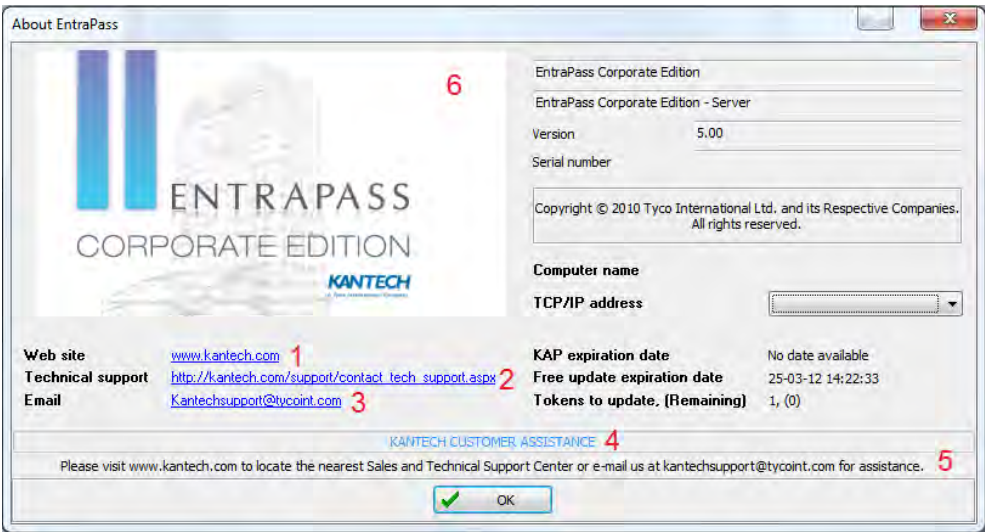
About EntraPass

ENTRAPASS
CORPORATE EDITION
KANTECH
a Tyco International Company

6

EntraPass Corporate Edition
EntraPass Corporate Edition - Server
Version 5.00
Serial number

Copyright © 2010 Tyco International Ltd. and its Respective Companies. All rights reserved.

Computer name
TCP/IP address

Web site www.kantech.com 1
Technical support http://kantech.com/support/contact_tech_support.aspx 2
Email Kantechsupport@tycoint.com 3

KAP expiration date No date available
Free update expiration date 25-03-12 14:22:33
Tokens to update, (Remaining) 1, (0)

KANTECH CUSTOMER ASSISTANCE 4
Please visit www.kantech.com to locate the nearest Sales and Technical Support Center or e-mail us at kantechsupport@tycoint.com for assistance. 5

OK